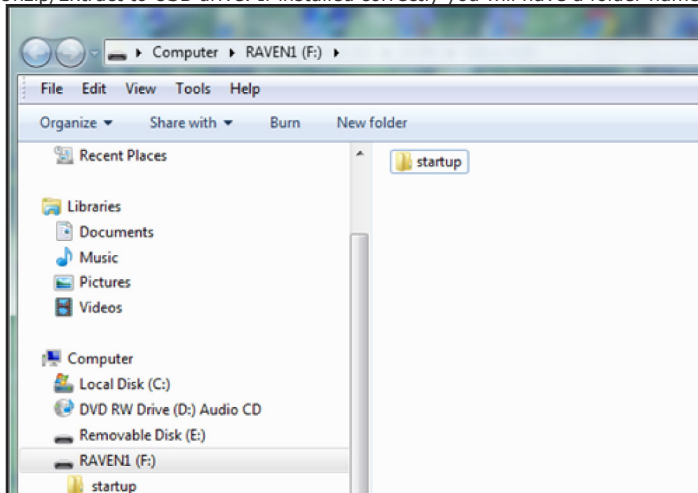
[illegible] extract to USB drive. If installed correctly, you will have a folder name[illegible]

Computer ▸ RAVEN1 (F:) ▸

File Edit View Tools Help

Organize ▾ Share with ▾ Burn New folder

Recent Places

Libraries

Documents

Music

Pictures

Videos

Computer

Local Disk (C:)

DVD RW Drive (D:) Audio CD

Removable Disk (E:)

RAVEN1 (F:)

startup

startup